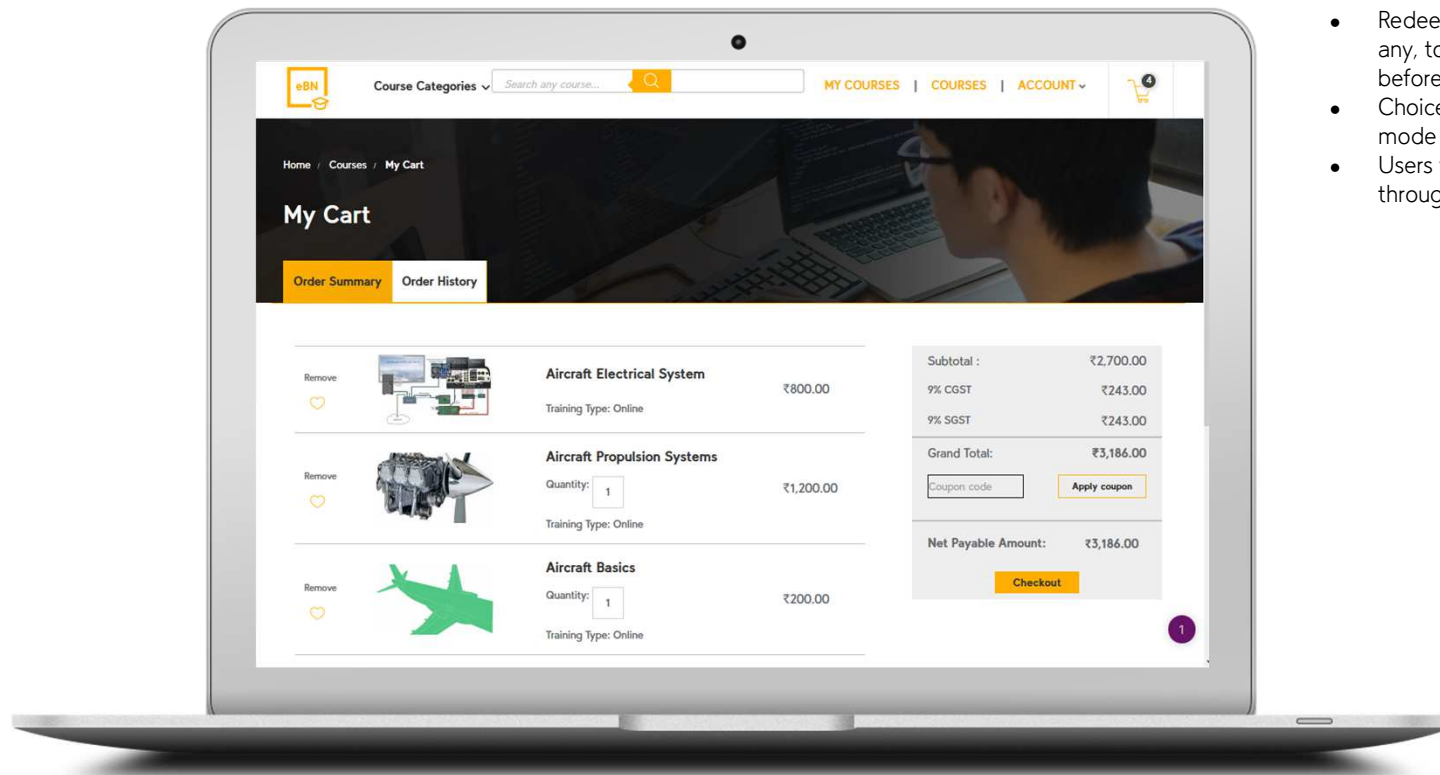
eBN

Course Categories

Search any course...

MY COURSES | COURSES | ACCOUNT

4

Home / Courses / My Cart

My Cart

Order Summary

Order History

Remove

Aircraft Electrical System

Training Type: Online

₹800.00

Remove

Aircraft Propulsion Systems

Quantity: 1

Training Type: Online

₹1,200.00

Remove

Aircraft Basics

Quantity: 1

Training Type: Online

₹200.00

| | |
|---|---|
| Subtotal : | ₹2,700.00 |
| 9% CGST | ₹243.00 |
| 9% SGST | ₹243.00 |
| Grand Total: | ₹3,186.00 |

Coupon code

Apply coupon

Net Payable Amount: ₹3,186.00

Checkout

1

- Redee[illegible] any, t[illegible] before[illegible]
- Choic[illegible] mode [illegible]
- Users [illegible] throug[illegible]